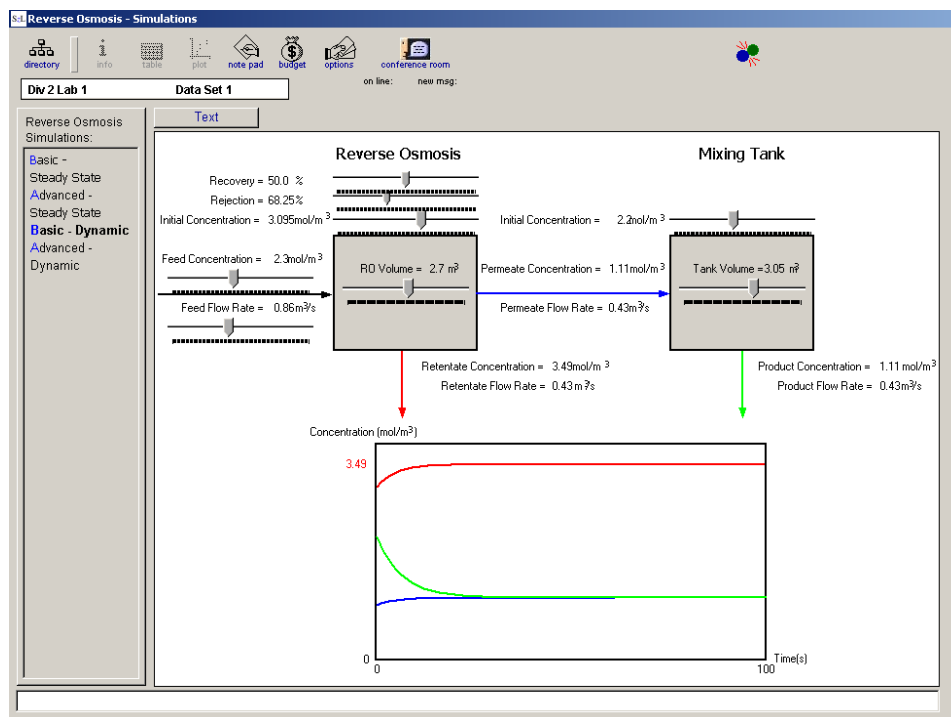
Reverse Osmosis - Simulations

directory info table plot note pad budget options conference room

on line: new msg:

Div 2 Lab 1 Data Set 1

Reverse Osmosis Simulations:

Basic - Steady State
Advanced - Steady State
Basic - Dynamic
Advanced - Dynamic

Text

Reverse Osmosis

Mixing Tank

Recovery = 50.0 %
Rejection = 68.25%
Initial Concentration = 3.095mol/m$^3$

Initial Concentration = 2.2mol/m$^3$

Feed Concentration = 2.3mol/m$^3$

RO Volume = 2.7 m$^3$

Permeate Concentration = 1.11mol/m$^3$

Tank Volume = 3.05 m$^3$

Feed Flow Rate = 0.86m$^3$/s

Permeate Flow Rate = 0.43m$^3$/s

Retentate Concentration = 3.49mol/m$^3$
Retentate Flow Rate = 0.43 m$^3$/s

Product Concentration = 1.11 mol/m$^3$
Product Flow Rate = 0.43m$^3$/s

Concentration (mol/m$^3$)

3.49

0

0

100

Time(s)